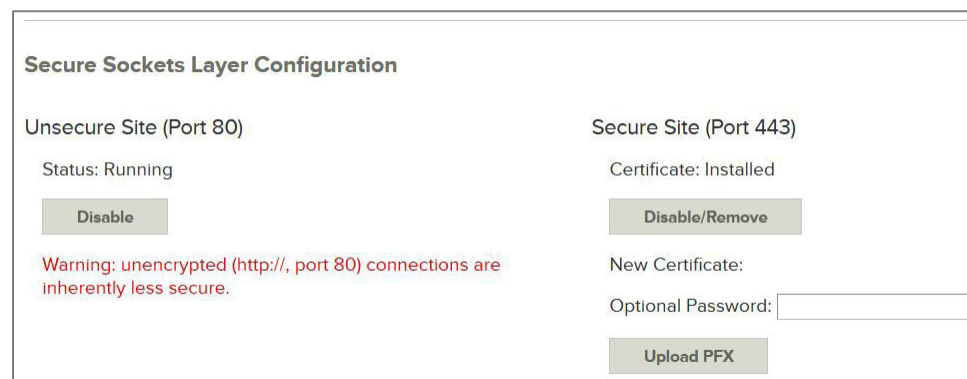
Secure Sockets Layer Configuration

Unsecure Site (Port 80)

Status: Running

Disable

Warning: unencrypted (http://, port 80) connections are inherently less secure.

Secure Site (Port 443)

Certificate: Installed

Disable/Remove

New Certificate:

Optional Password:

Upload PFX